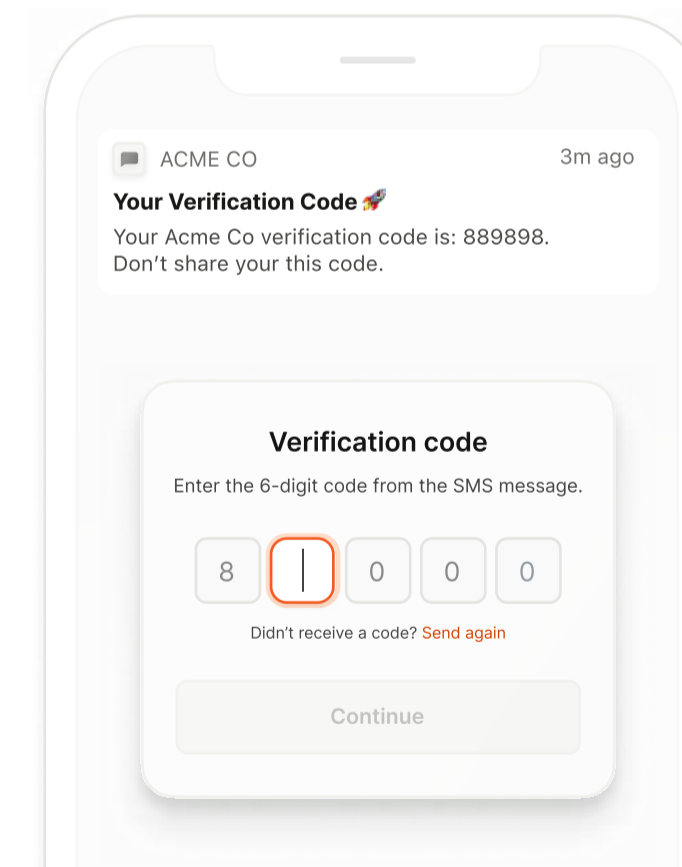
ACME CO

3m ago

Your Verification Code 🚀

Your Acme Co verification code is: 889898. Don't share your this code.

Verification code

Enter the 6-digit code from the SMS message.

8 | 0 0 0

Didn't receive a code? Send again

Continue